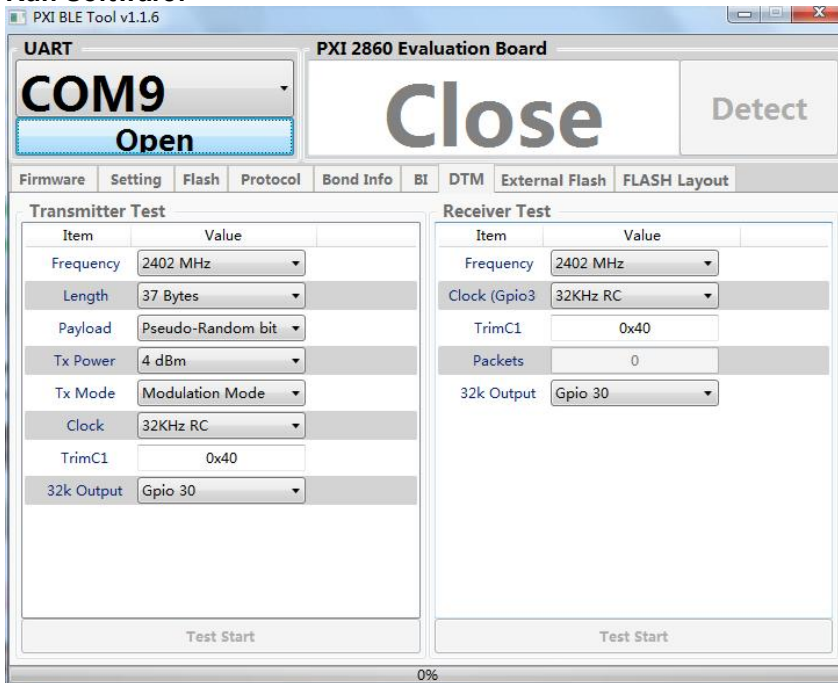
PXI BLE Tool v1.1.6

UART
COM9
Open

PXI 2860 Evaluation Board
Close
Detect

Firmware | Setting | Flash | Protocol | Bond Info | BI | DTM | External Flash | FLASH Layout

Transmitter Test

| Item | Value |
|---|---|
| Frequency | 2402 MHz |
| Length | 37 Bytes |
| Payload | Pseudo-Random bit |
| Tx Power | 4 dBm |
| Tx Mode | Modulation Mode |
| Clock | 32KHz RC |
| TrimC1 | 0x40 |
| 32k Output | Gpio 30 |

Test Start

Receiver Test

| Item | Value |
|---|---|
| Frequency | 2402 MHz |
| Clock (Gpio3 | 32KHz RC |
| TrimC1 | 0x40 |
| Packets | 0 |
| 32k Output | Gpio 30 |

Test Start

0%